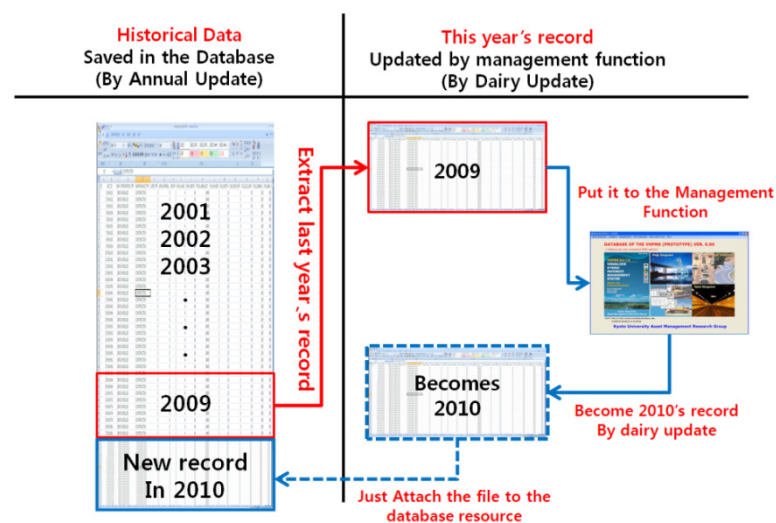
Historical Data
Saved in the Database
(By Annual Update)

This year's record
Updated by management function
(By Dairy Update)

2001
2002
2003
•
•
•
2009

New record
In 2010

Extract last year,s record

2009

Put it to the Management Function

DATABASE OF THE OSPMS (PROTOTYPE) VER. 0.00

Kyoto University Asset Management Research Group

Becomes
2010

Become 2010's record
By dairy update

Just Attach the file to the database resource